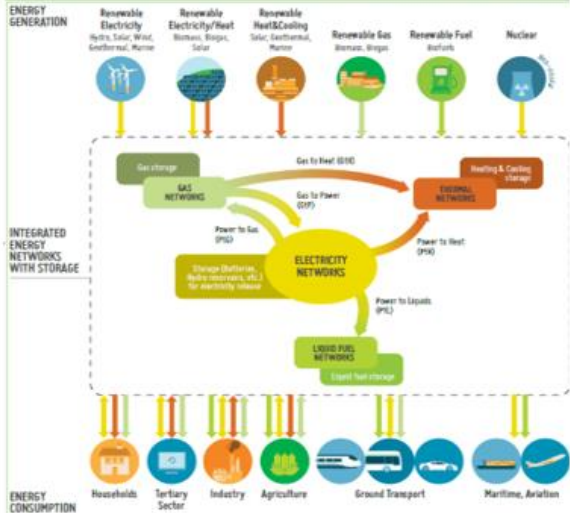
ENERGY GENERATION

Renewable Electricity
Hydro, Solar, Wind, Geothermal, Marine

Renewable Electricity/Heat
Biomass, Biogas, Solar

Renewable Heat&Cooling
Solar, Geothermal, Marine

Renewable Gas
Biomass, Biogas

Renewable Fuel
Biofuels

Nuclear

INTEGRATED ENERGY NETWORKS WITH STORAGE

Gas storage

GAS NETWORKS

Gas to Heat (G2H)

Gas to Power (G2P)

Heating & Cooling storage

THERMAL NETWORKS

Power to Gas (P2G)

ELECTRICITY NETWORKS

Power to Heat (P2H)

Storage (Batteries, Hydro reservoirs, etc.) for electricity release

Power to Liquids (P2L)

LIQUID FUEL NETWORKS

Liquid fuel storage

ENERGY CONSUMPTION

Households

Tertiary Sector

Industry

Agriculture

Ground Transport

Maritime, Aviation